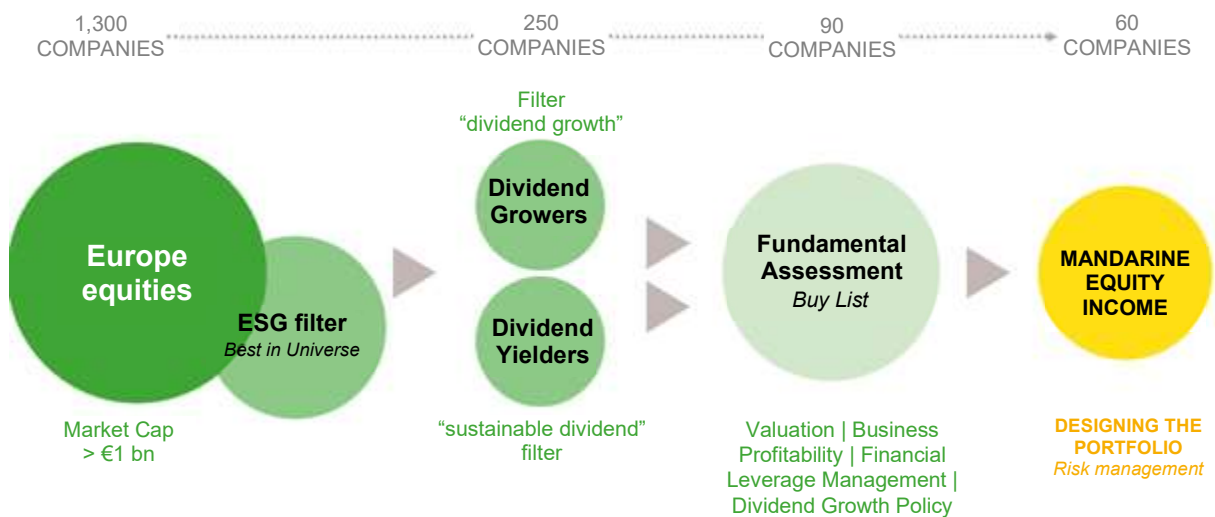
1,300 COMPANIES

250 COMPANIES

90 COMPANIES

60 COMPANIES

Europe equities

ESG filter
*Best in Universe*

Market Cap > €1 bn

Filter "dividend growth"

Dividend Growers

Dividend Yielders

"sustainable dividend" filter

Fundamental Assessment
*Buy List*

Valuation | Business Profitability | Financial Leverage Management | Dividend Growth Policy

MANDARINE EQUITY INCOME

DESIGNING THE PORTFOLIO
*Risk management*